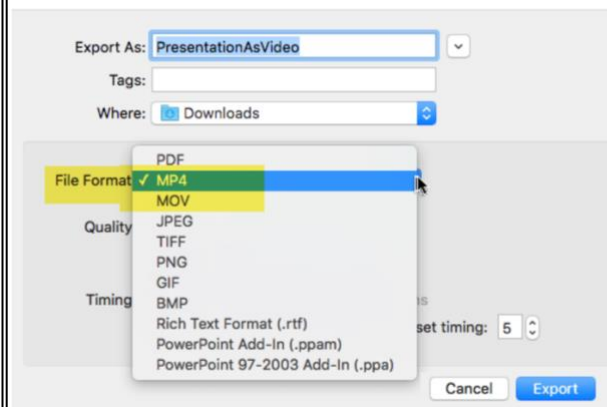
Export As: PresentationAsVideo

Tags:

Where: Downloads

File Format ✓ MP4

Quality

Timing

PDF
MP4
MOV
JPEG
TIFF
PNG
GIF
BMP
Rich Text Format (.rtf)
PowerPoint Add-In (.ppam)
PowerPoint 97-2003 Add-In (.ppa)

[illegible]s

set timing: 5

Cancel

Export